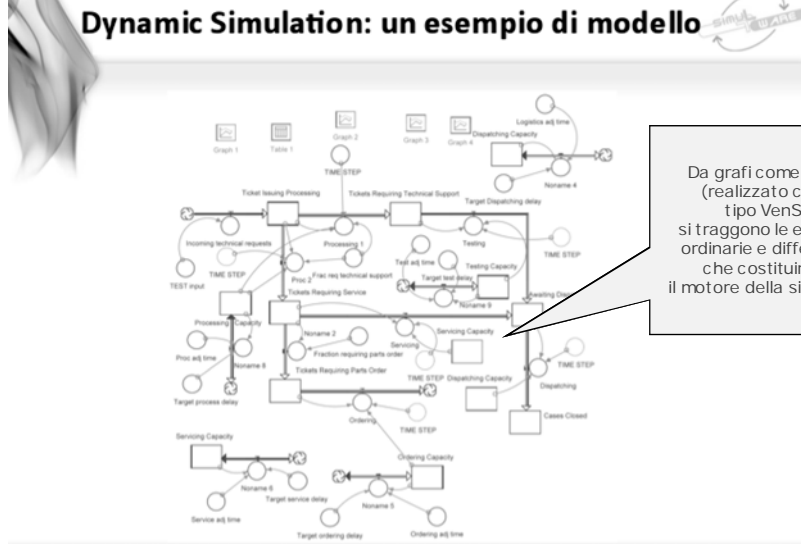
Dynamic Simulation: un esempio di modello

Graph 1 Table 1 Graph 2 Graph 3 Graph 4

Logistics adj time

Dispatching Capacity

Noname 4

TIME STEP

Target Dispatching delay

Ticket Issuing Processing

Tickets Requiring Technical Support

Incoming technical requests

Processing 1

Testing

TIME STEP

TIME STEP

Frac req technical support

Test adj time

Testing Capacity

TEST input

Proc 2

Target test delay

Tickets Requiring Service

Noname 9

Awaiting Disp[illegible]

Processing Capacity

Noname 2

Servicing

Servicing Capacity

Fraction requiring parts order

Proc adj time

Noname 8

Tickets Requiring Parts Order

TIME STEP

Dispatching Capacity

Dispatching

TIME STEP

Target process delay

Cases Closed

Ordering

TIME STEP

Servicing Capacity

Ordering Capacity

Noname 6

Target service delay

Service adj time

Noname 5

Target ordering delay

Ordering adj time

Da grafi come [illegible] (realizzato c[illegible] tipo VenS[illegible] si traggono le e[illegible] ordinarie e diffe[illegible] che costituir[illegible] il motore della si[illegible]